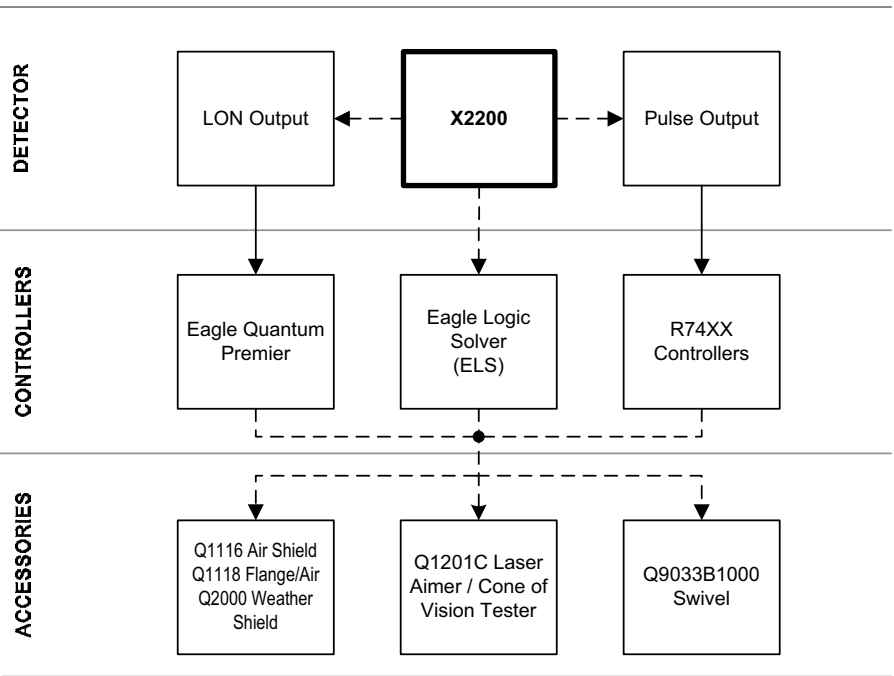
DETECTOR

LON Output

X2200

Pulse Output

CONTROLLERS

Eagle Quantum Premier

Eagle Logic Solver (ELS)

R74XX Controllers

ACCESSORIES

Q1116 Air Shield
Q1118 Flange/Air
Q2000 Weather Shield

Q1201C Laser Aimer / Cone of Vision Tester

Q9033B1000 Swivel